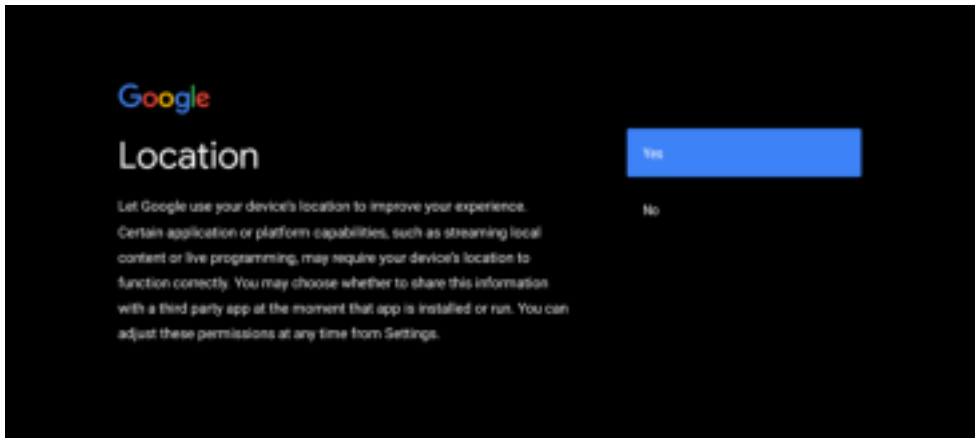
Google

Location

Let Google use your device's location to improve your experience. Certain application or platform capabilities, such as streaming local content or live programming, may require your device's location to function correctly. You may choose whether to share this information with a third party app at the moment that app is installed or run. You can adjust these permissions at any time from Settings.

Yes

No